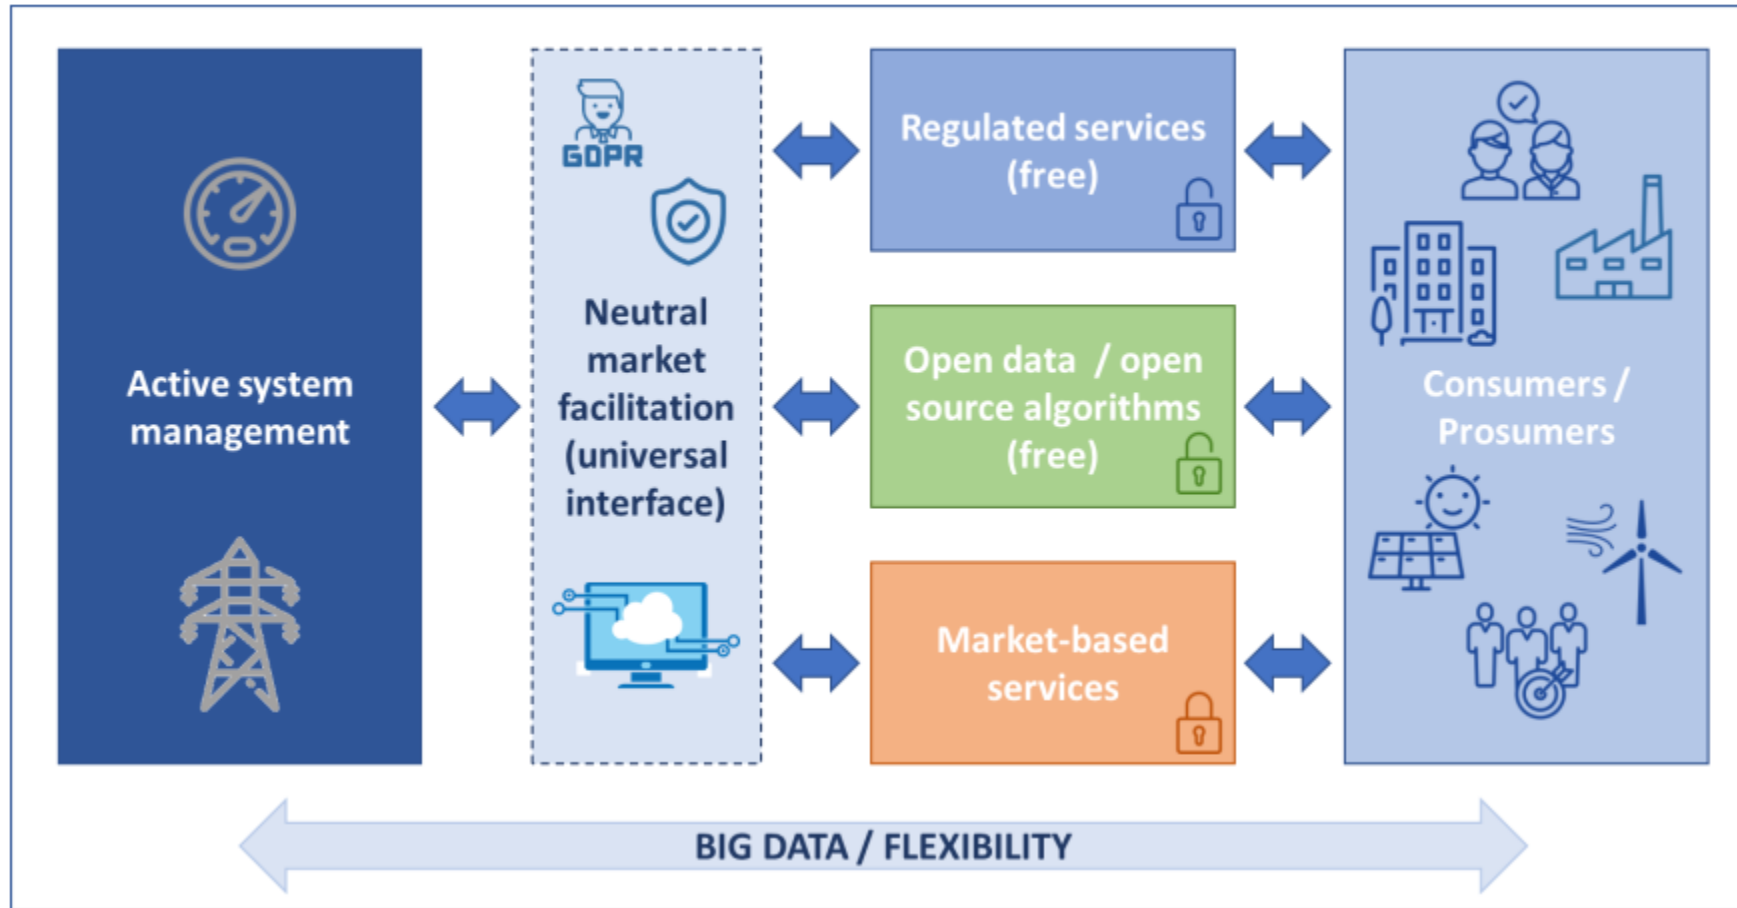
Active system management

GDPR

Neutral market facilitation (universal interface)

Regulated services (free)

Open data / open source algorithms (free)

Market-based services

Consumers / Prosumers

BIG DATA / FLEXIBILITY